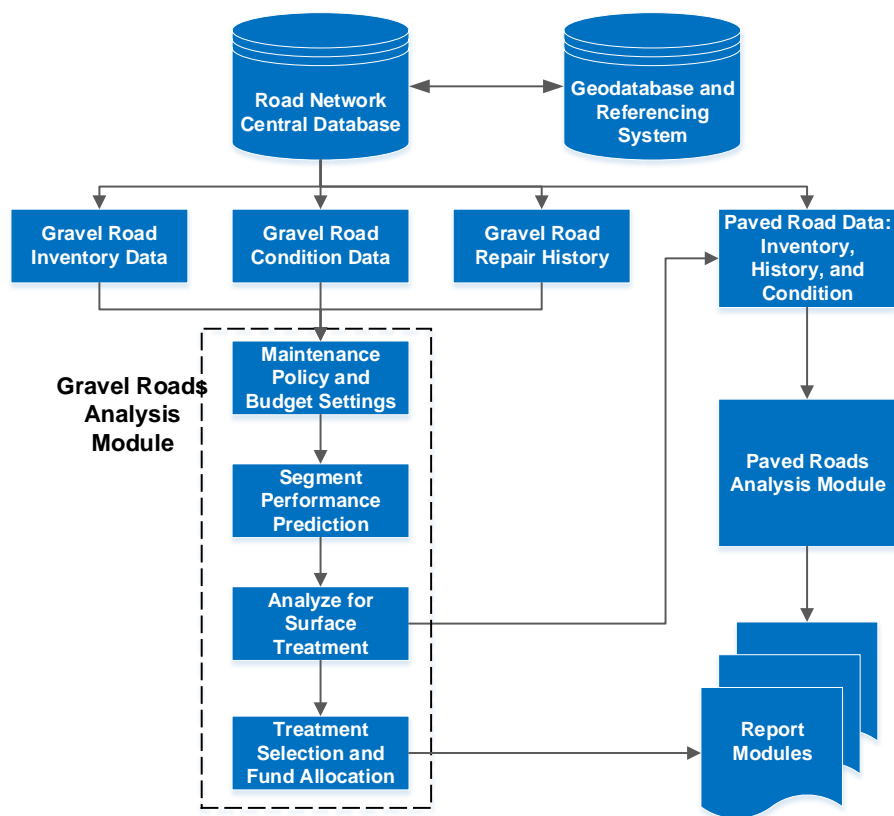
Road Network Central Database

Geodatabase and Referencing System

Gravel Road Inventory Data

Gravel Road Condition Data

Gravel Road Repair History

Paved Road Data: Inventory, History, and Condition

Gravel Roads Analysis Module

Maintenance Policy and Budget Settings

Segment Performance Prediction

Analyze for Surface Treatment

Treatment Selection and Fund Allocation

Paved Roads Analysis Module

Report Modules